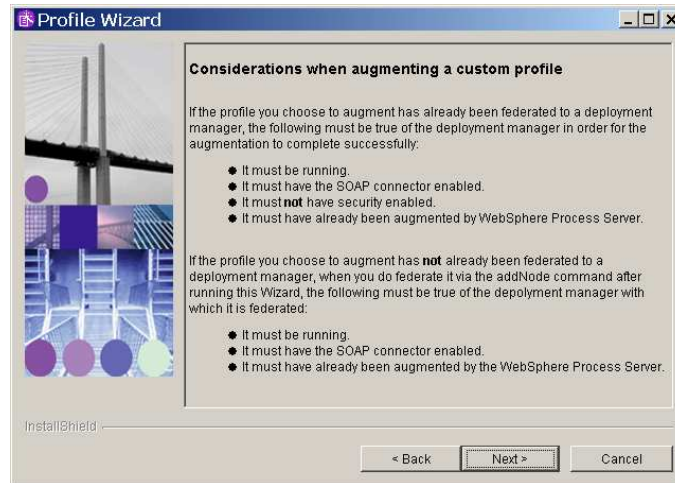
Profile Wizard

Considerations when augmenting a custom profile

If the profile you choose to augment has already been federated to a deployment manager, the following must be true of the deployment manager in order for the augmentation to complete successfully:

- It must be running.
- It must have the SOAP connector enabled.
- It must **not** have security enabled.
- It must have already been augmented by WebSphere Process Server.

If the profile you choose to augment has **not** already been federated to a deployment manager, when you do federate it via the addNode command after running this Wizard, the following must be true of the depolyment manager with which it is federated:

- It must be running.
- It must have the SOAP connector enabled.
- It must have already been augmented by the WebSphere Process Server.

InstallShield

< Back
Next >
Cancel